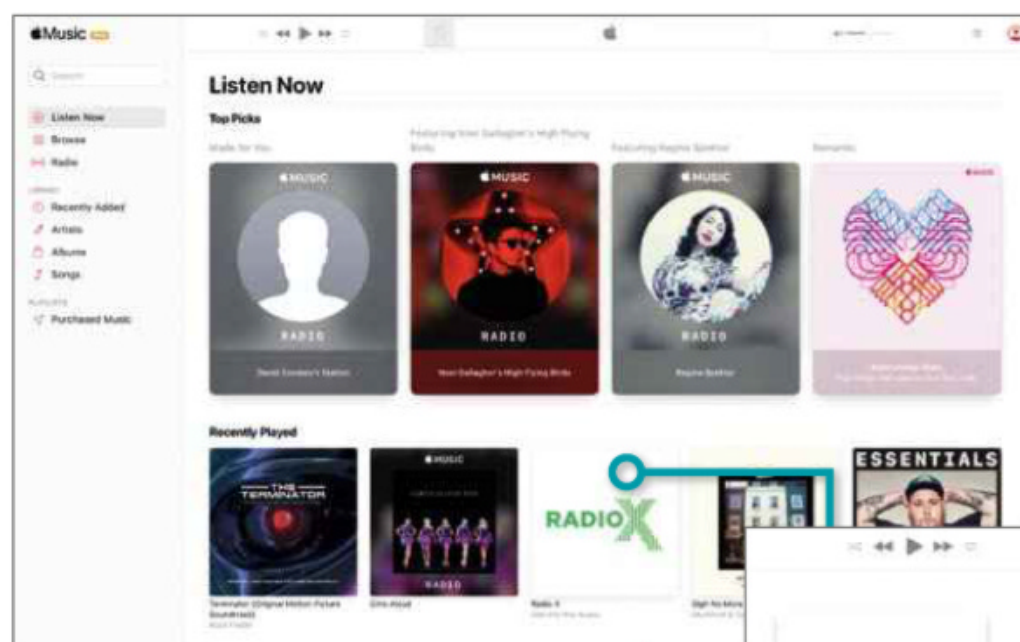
Music

Q Search

Listen Now
Browse
Radio

Library
Recently Added
Artists
Albums
Songs

Playlists
Purchased Music

Listen Now

Top Picks

Made for You

MUSIC

RADIO

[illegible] Station

Featuring Noel Gallagher's High Flying Birds

MUSIC

RADIO

Noel Gallagher's High Flying Birds

Featuring Regina Spektor

MUSIC

RADIO

Regina Spektor

Romantic

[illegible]

Recently Played

THE TERMINATOR

Terminator (Original Motion Picture Soundtrack)

MUSIC

RADIO

Girls Aloud

RADIO X

Radio X

Sigh No More

ESSENTIALS